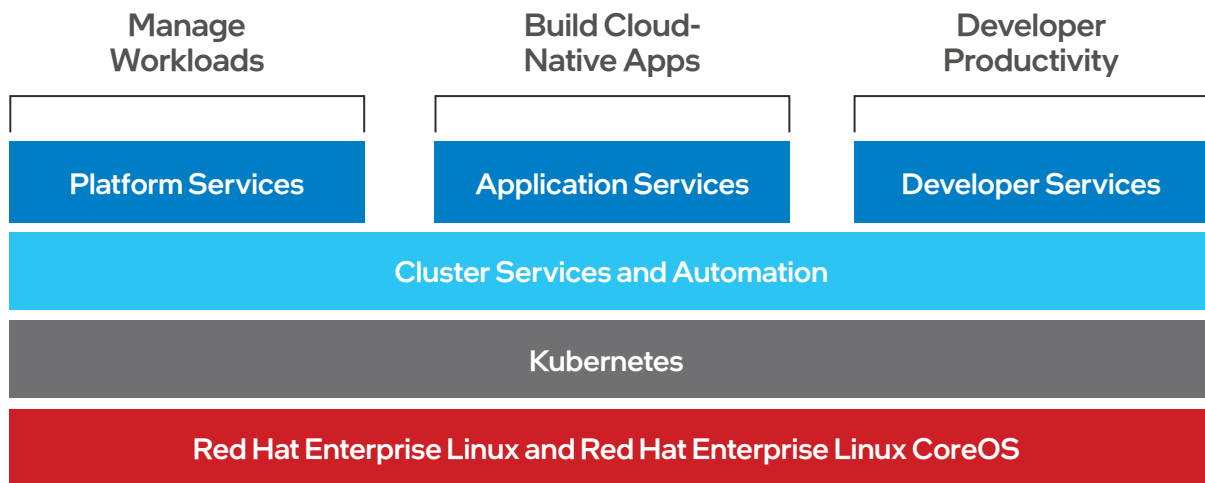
Manage Workloads

Build Cloud-Native Apps

Developer Productivity

Platform Services

Application Services

Developer Services

Cluster Services and Automation

Kubernetes

Red Hat Enterprise Linux and Red Hat Enterprise Linux CoreOS